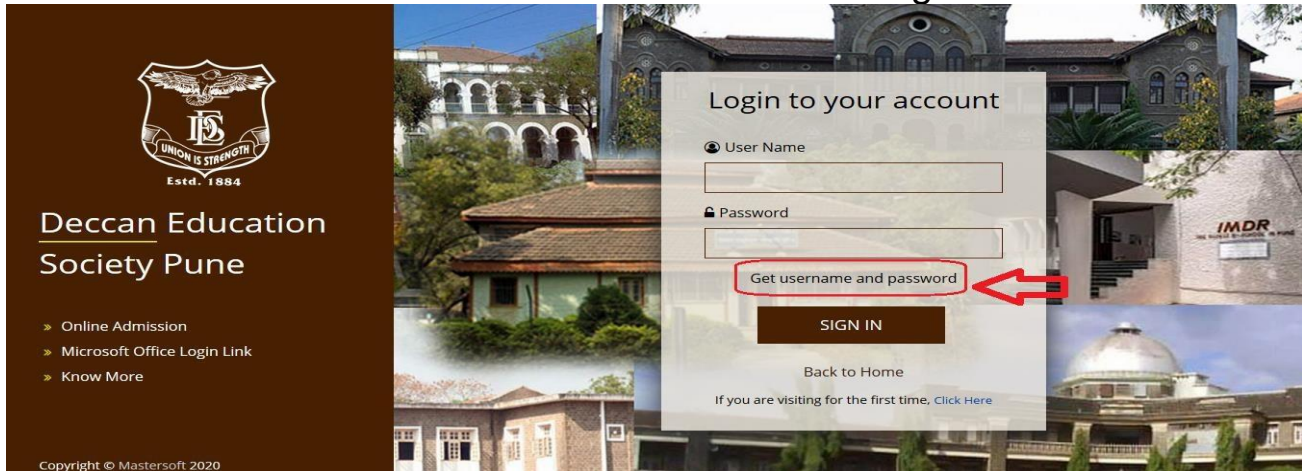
UNION IS STRENGTH
Estd. 1884

Deccan Education Society Pune

» Online Admission
» Microsoft Office Login Link
» Know More

Copyright © Mastersoft 2020

Login to your account

User Name

Password

Get username and password

SIGN IN

Back to Home

If you are visiting for the first time, Click Here

IMDR